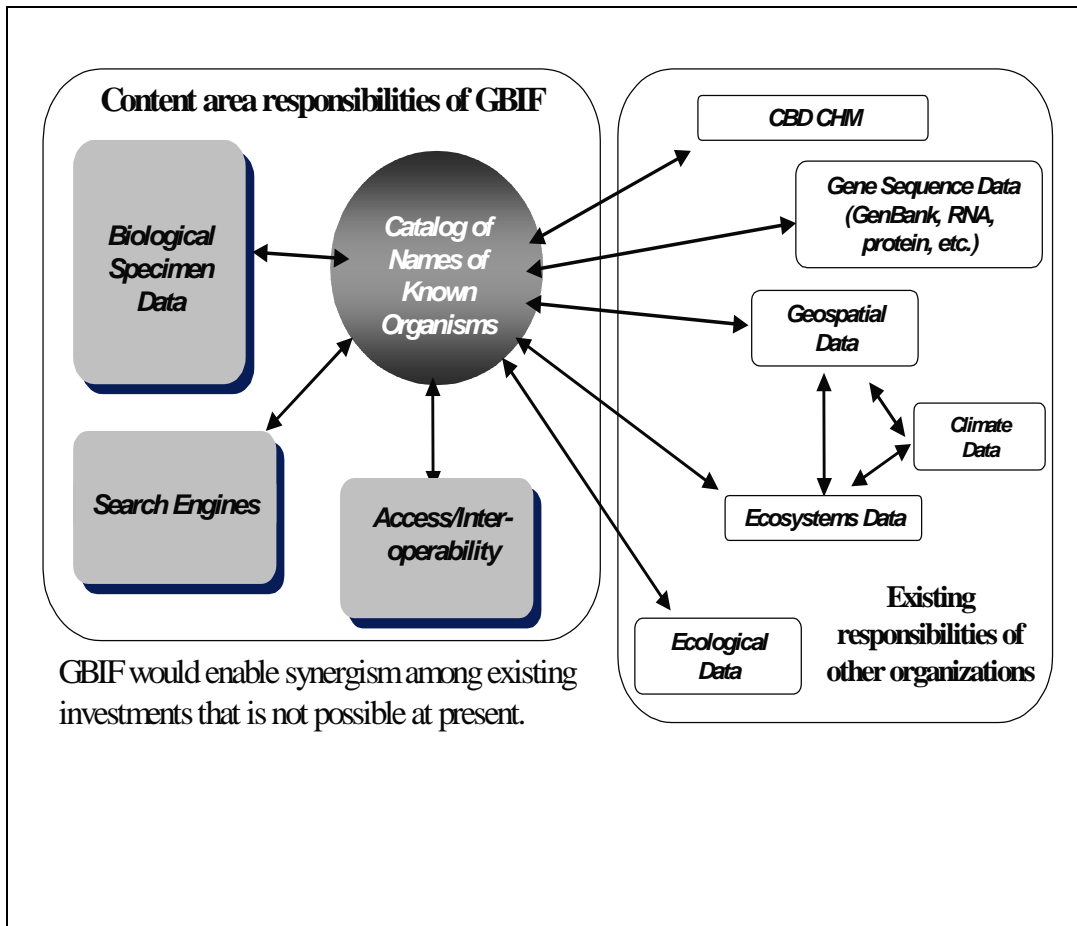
Content area responsibilities of GBIF

Biological Specimen Data

Catalog of Names of Known Organisms

Search Engines

Access/Interoperability

CBD CHM

Gene Sequence Data (GenBank, RNA, protein, etc.)

Geospatial Data

Climate Data

Ecosystems Data

Ecological Data

Existing responsibilities of other organizations

GBIF would enable synergism among existing investments that is not possible at present.